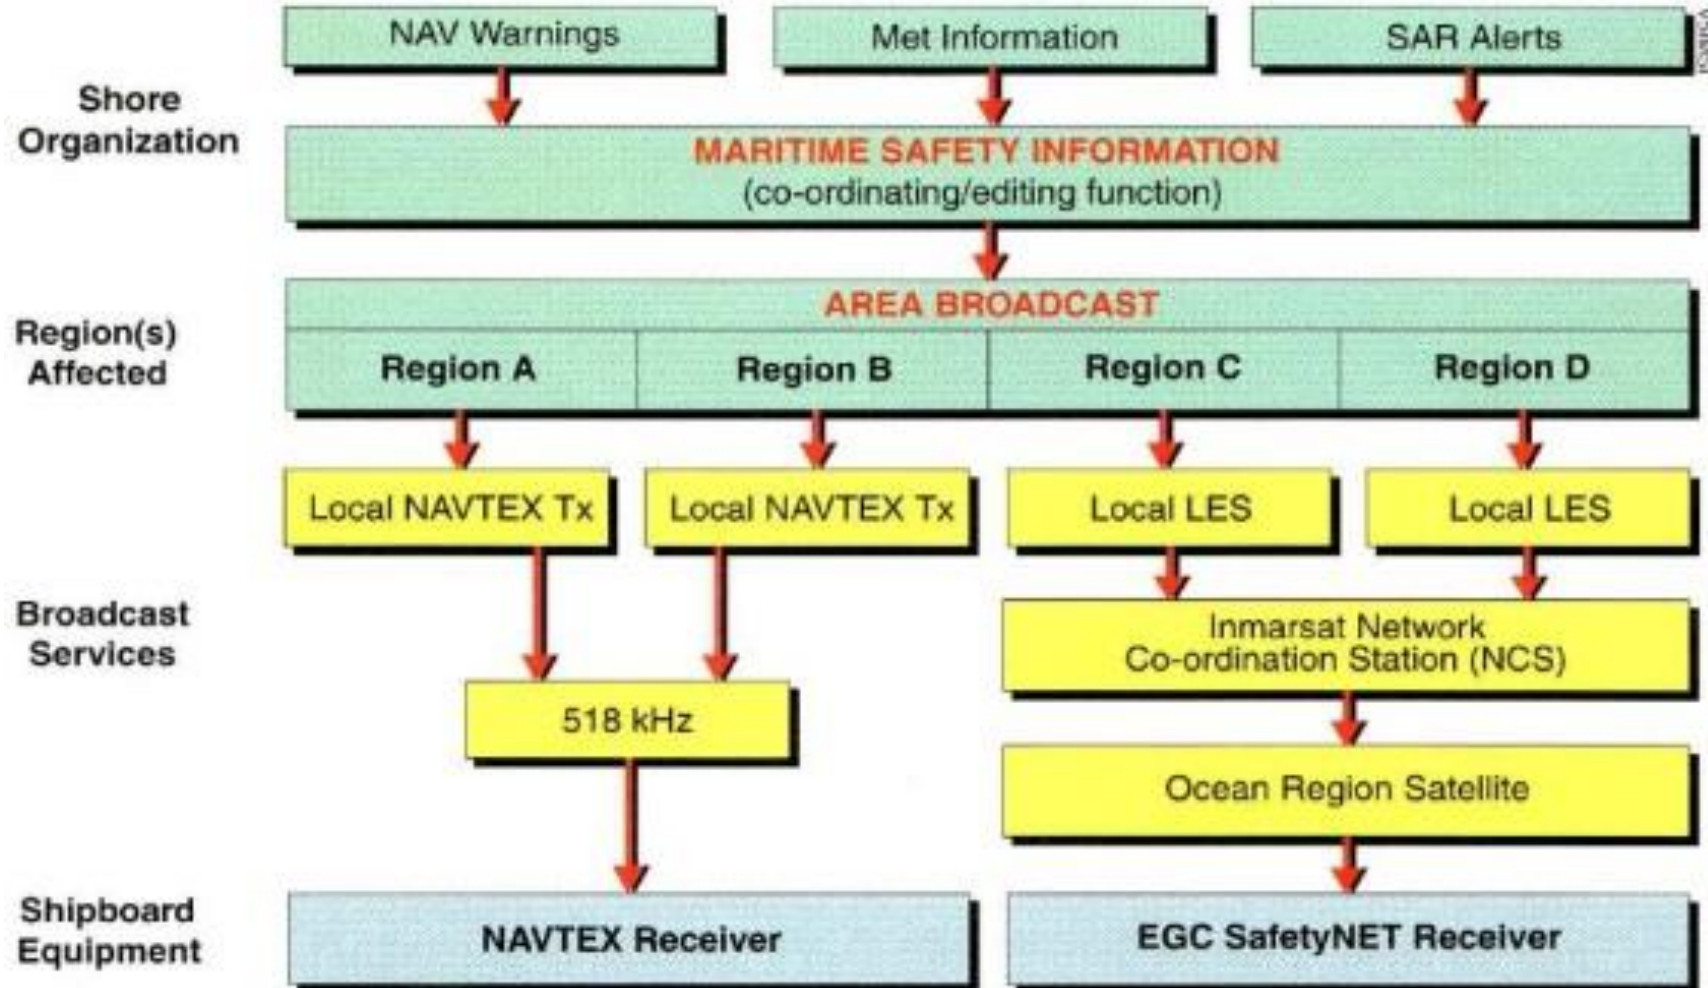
Shore Organization

NAV Warnings

Met Information

SAR Alerts

MARITIME SAFETY INFORMATION
(co-ordinating/editing function)

Region(s) Affected

AREA BROADCAST

Region A

Region B

Region C

Region D

Broadcast Services

Local NAVTEX Tx

Local NAVTEX Tx

Local LES

Local LES

Inmarsat Network Co-ordination Station (NCS)

518 kHz

Ocean Region Satellite

Shipboard Equipment

NAVTEX Receiver

EGC SafetyNET Receiver